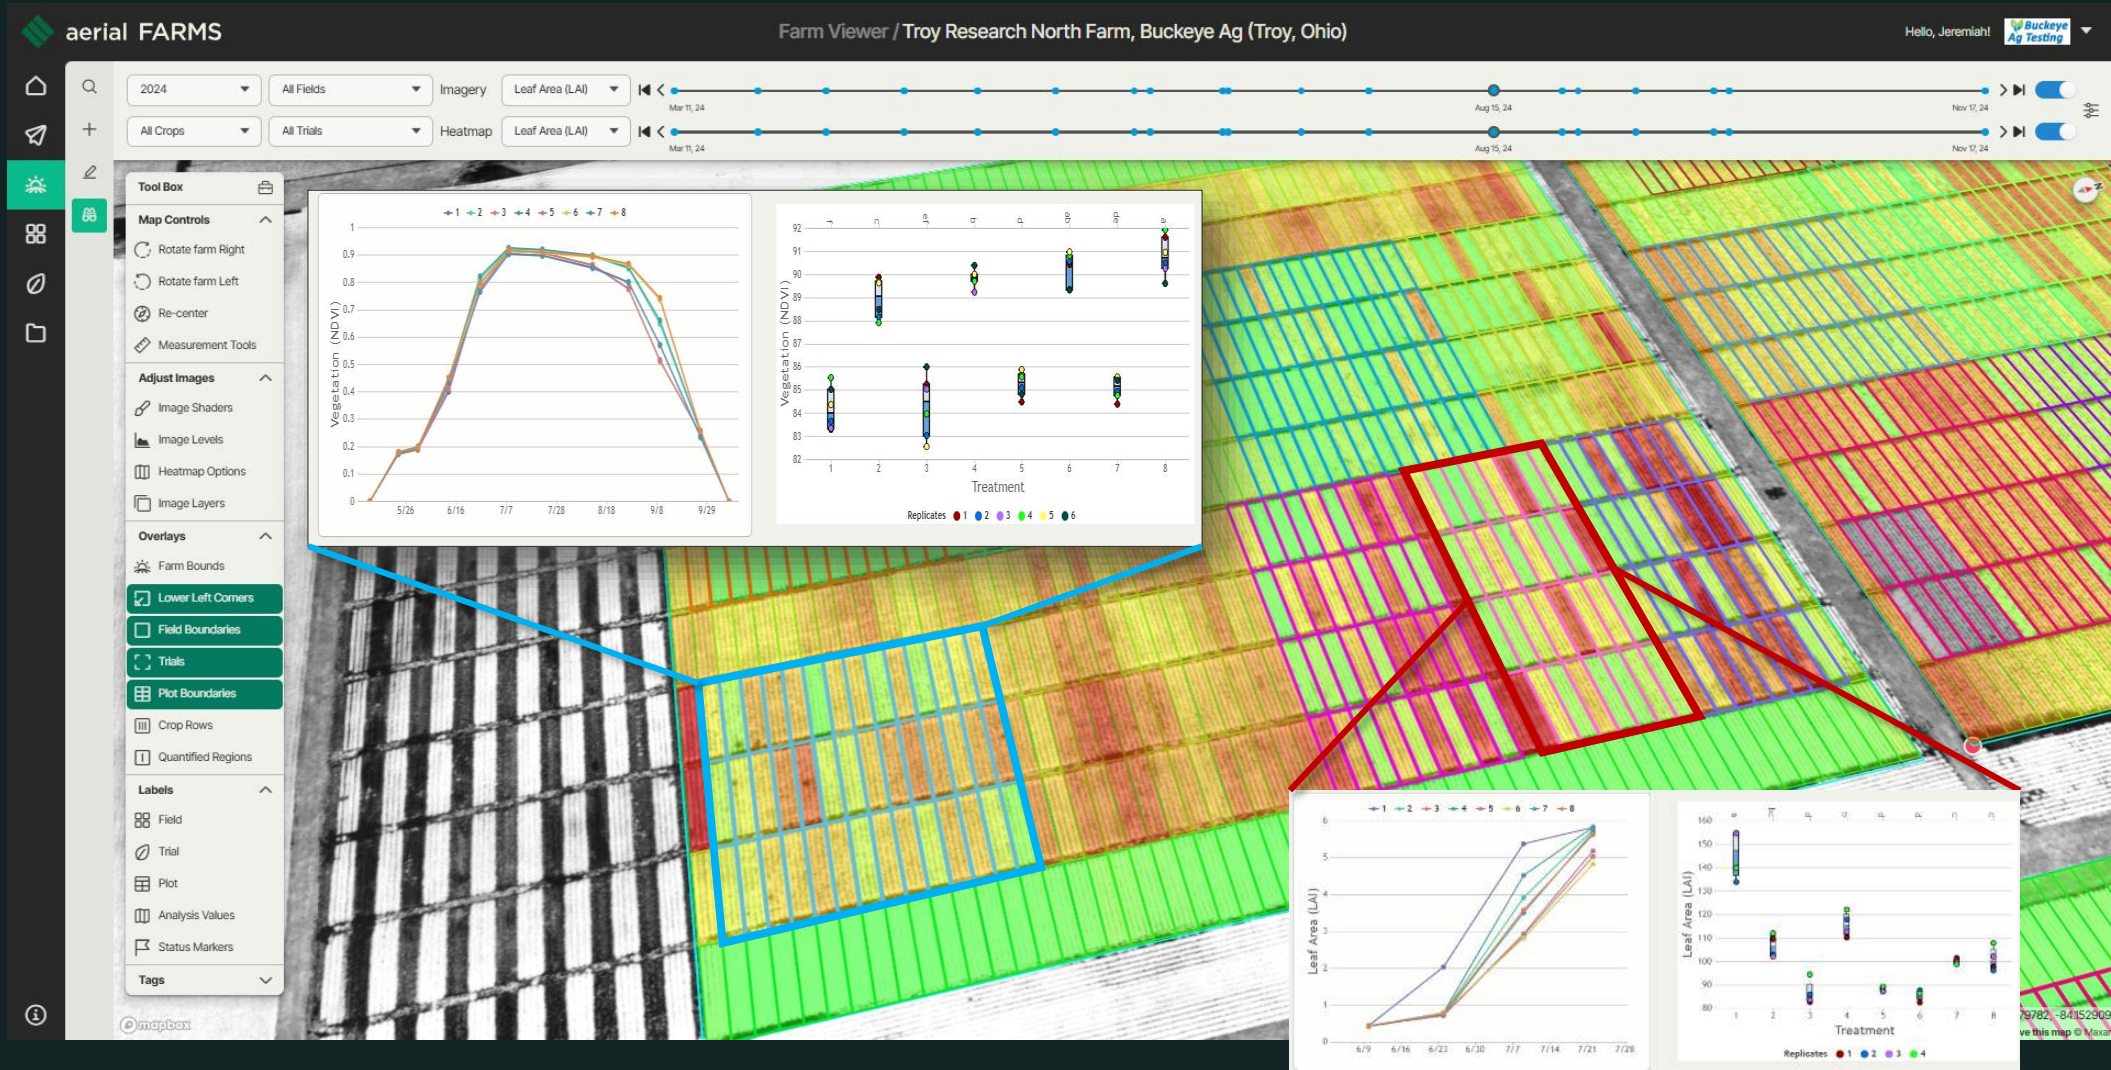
aerial FARMS

Farm Viewer / Troy Research North Farm, Buckeye Ag (Troy, Ohio)

Hello, Jeremiah!

Buckeye Ag Testing

2024
All Fields
Imagery
Leaf Area (LAI)
Mar 11, 24
Aug 15, 24
Nov 17, 24

All Crops
All Trials
Heatmap
Leaf Area (LAI)
Mar 11, 24
Aug 15, 24
Nov 17, 24

Tool Box

Map Controls
Rotate farm Right
Rotate farm Left
Re-center
Measurement Tools

Adjust Images
Image Shaders
Image Levels
Heatmap Options
Image Layers

Overlays
Farm Bounds
Lower Left Corners
Field Boundaries
Trials
Plot Boundaries
Crop Rows
Quantified Regions

Labels
Field
Trial
Plot
Analysis Values
Status Markers

Tags

mapbox

1 2 3 4 5 6 7 8
Vegetation (NDVI)
1
0.9
0.8
0.7
0.6
0.5
0.4
0.3
0.2
0.1
0
5/26 6/16 7/7 7/28 8/18 9/8 9/29

Vegetation (NDVI)
92
91
90
89
88
87
86
85
84
83
82
1 2 3 4 5 6 7 8
Treatment
Replicates 1 2 3 4 5 6

1 2 3 4 5 6 7 8
Leaf Area (LAI)
6
5
4
3
2
1
0
6/9 6/16 6/23 6/30 7/7 7/14 7/21 7/28

Leaf Area (LAI)
160
150
140
130
120
110
100
90
80
1 2 3 4 5 6 7 8
Treatment
Replicates 1 2 3 4

79782, -84.152909
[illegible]e this map © Maxar